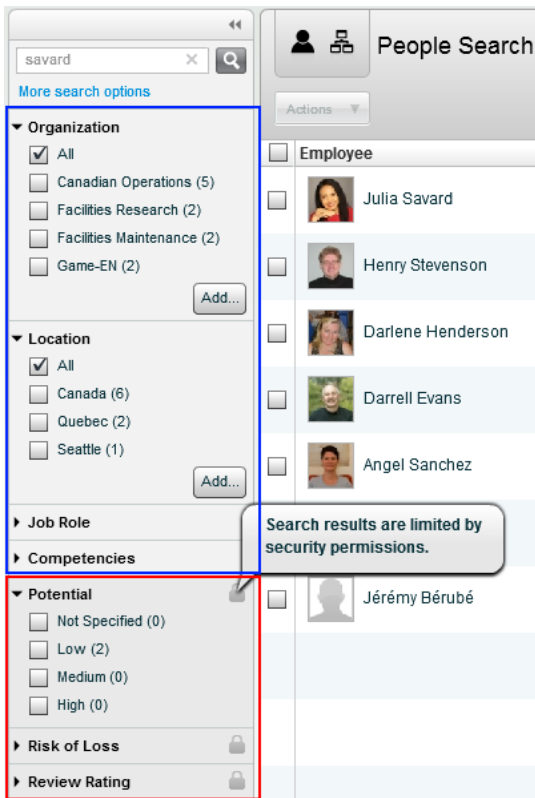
savard

More search options

Organization

All

Canadian Operations (5)

Facilities Research (2)

Facilities Maintenance (2)

Game-EN (2)

Add...

Location

All

Canada (6)

Quebec (2)

Seattle (1)

Add...

Job Role

Competencies

Potential

Not Specified (0)

Low (2)

Medium (0)

High (0)

Risk of Loss

Review Rating

People Search

Actions

Employee

Julia Savard

Henry Stevenson

Darlene Henderson

Darrell Evans

Angel Sanchez

Search results are limited by security permissions.

Jérémy Bérubé